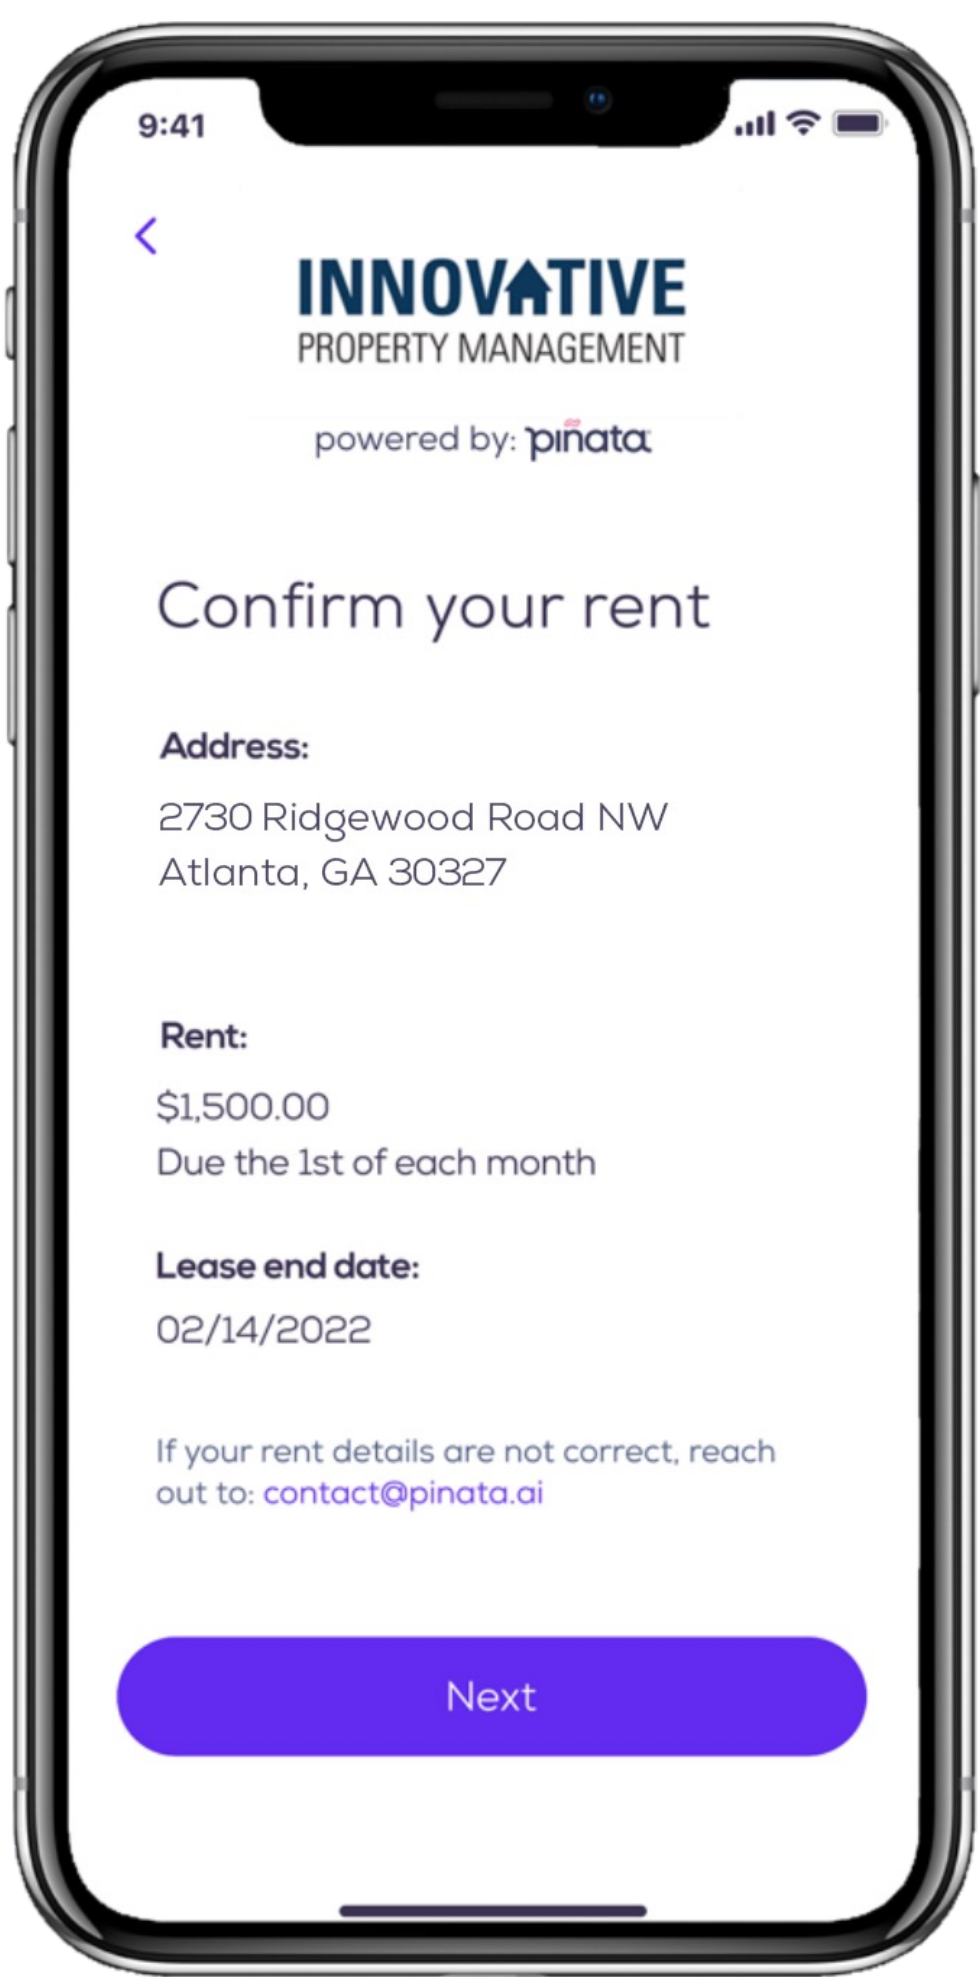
9:41

<

INNOVATIVE
PROPERTY MANAGEMENT

powered by: piñata

Confirm your rent

Address:

2730 Ridgewood Road NW
Atlanta, GA 30327

Rent:

$1,500.00
Due the 1st of each month

Lease end date:

02/14/2022

If your rent details are not correct, reach out to: contact@pinata.ai

Next